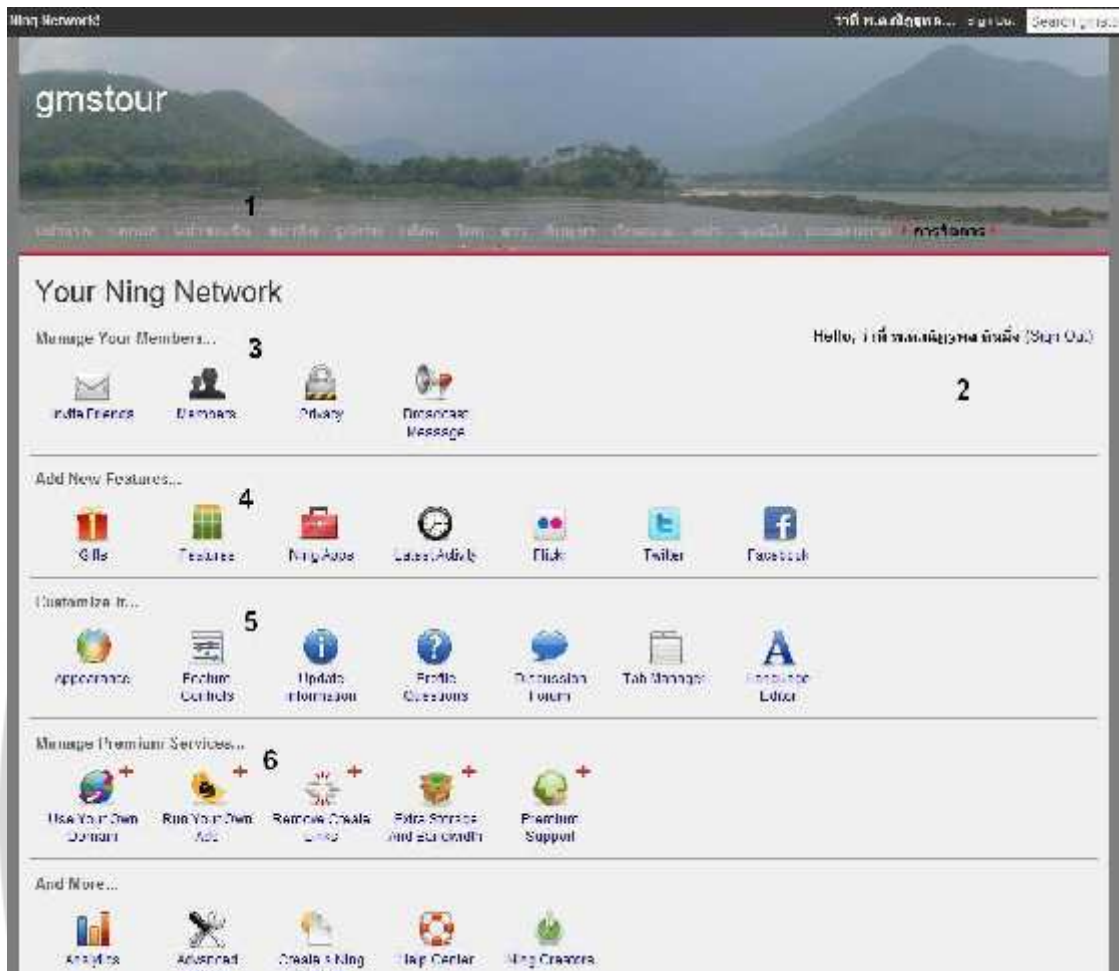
Ning Network! ว่าที่ ร.ต.หญิงสุภา... Sign Out Search gmst

gmstour

1

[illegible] การจัดการ

Your Ning Network

Manage Your Members... 3

Hello, ว่าที่ ร.ต.หญิงสุภา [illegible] (Sign Out)

2

Invite Friends Members Privacy Broadcast Message

Add New Features... 4

Gifts Features Ning Apps Latest Activity Flickr Twitter Facebook

Customize It... 5

Appearance Feature Controls Update Information Profile Questions Discussion Forum Tab Manager Language Editor

Manage Premium Services... 6

Use Your Own Domain Run Your Own Ads Remove Create Links Extra Storage And Bandwidth Premium Support

And More...

Analytics Advanced Create a Ning Help Center Ning Creators